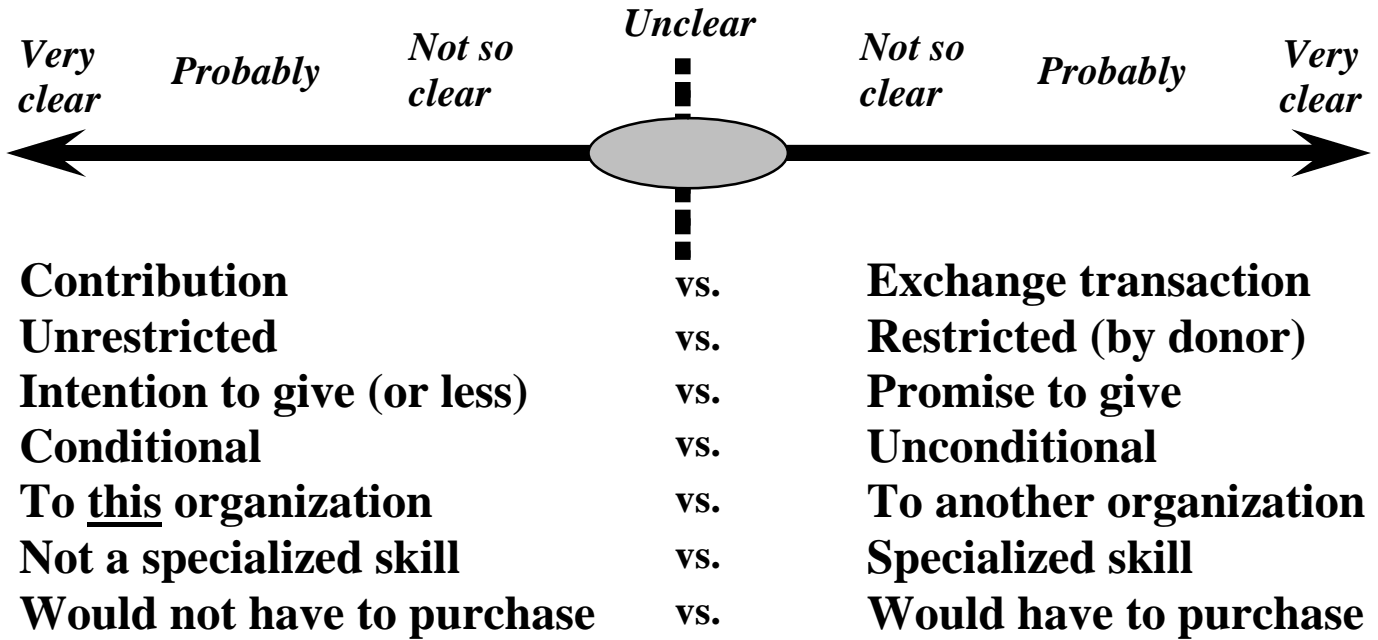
Very clear    Probably    Not so clear    Unclear    Not so clear    Probably    Very clear

| | | |
|---|---|---|
| Contribution | vs. | Exchange transaction |
| Unrestricted | vs. | Restricted (by donor) |
| Intention to give (or less) | vs. | Promise to give |
| Conditional | vs. | Unconditional |
| To this organization | vs. | To another organization |
| Not a specialized skill | vs. | Specialized skill |
| Would not have to purchase | vs. | Would have to purchase |